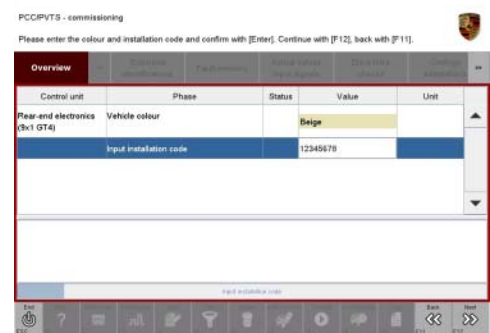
PCC/PVTS - commissioning

Please enter the colour and installation code and confirm with [Enter]. Continue with [F12], back with [F11].

Overview

| Control unit | Phase | Status | Value | Unit |
|---|---|---|---|---|
| Rear-end electronics (9x1 GT4) | Vehicle colour | | Beige | |
| | Input installation code | | 12345678 | |

Input installation code

End

Back

Next